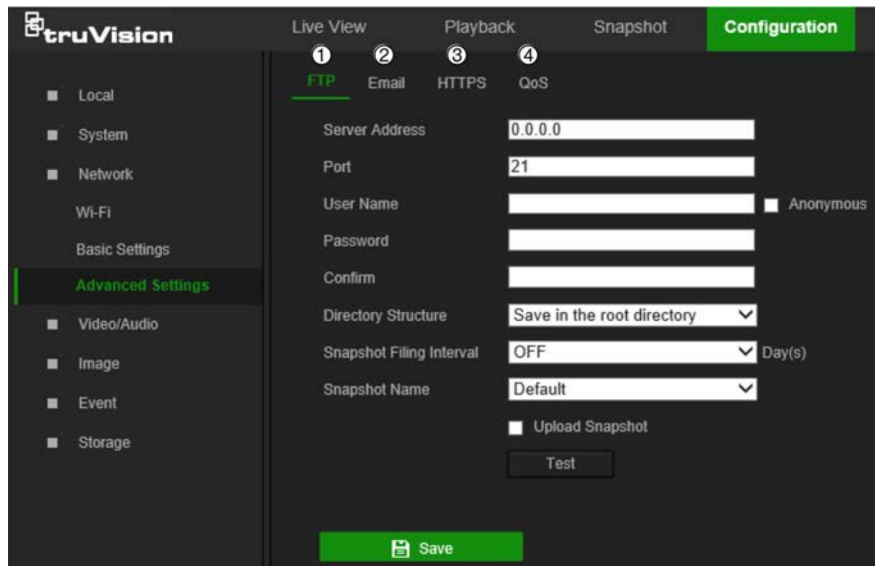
truVision

Live View Playback Snapshot Configuration

Local
System
Network
Wi-Fi
Basic Settings
Advanced Settings
Video/Audio
Image
Event
Storage

1 FTP 2 Email 3 HTTPS 4 QoS

Server Address 0.0.0.0
Port 21
User Name Anonymous
Password
Confirm
Directory Structure Save in the root directory
Snapshot Filing Interval OFF Day(s)
Snapshot Name Default
Upload Snapshot
Test

Save